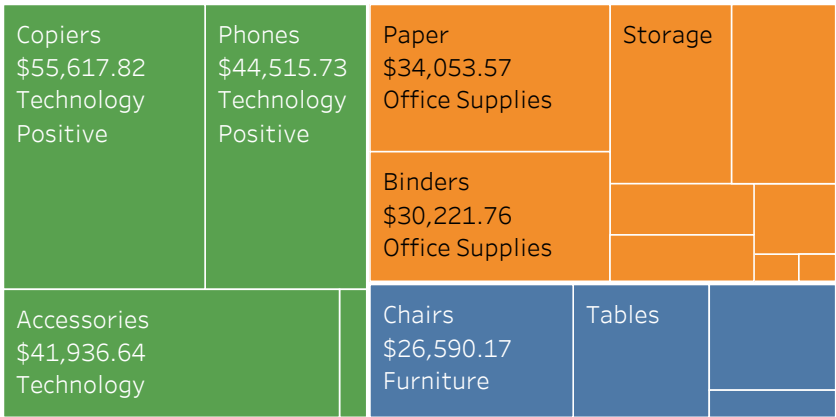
Copiers
$55,617.82
Technology
Positive

Phones
$44,515.73
Technology
Positive

Accessories
$41,936.64
Technology

Paper
$34,053.57
Office Supplies

Storage

Binders
$30,221.76
Office Supplies

Chairs
$26,590.17
Furniture

Tables